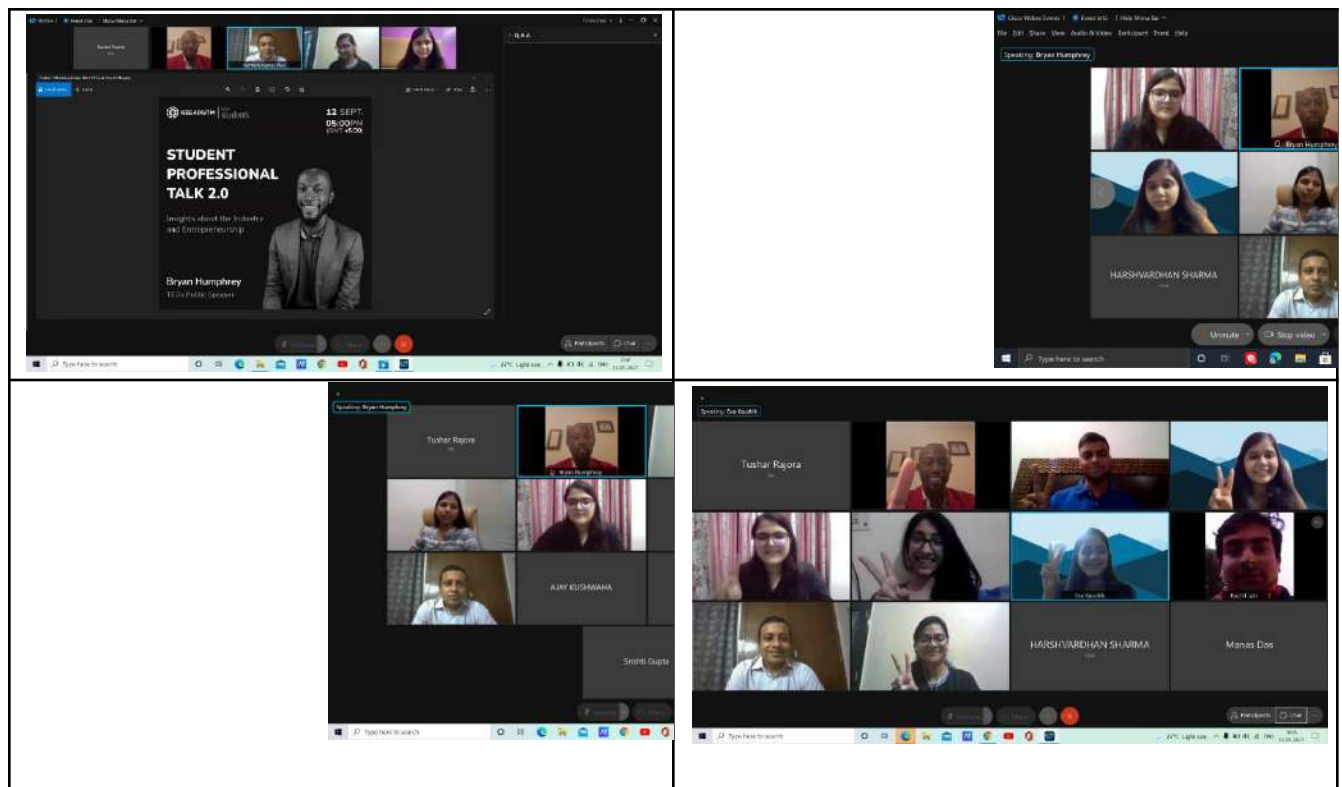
Q & A

12 SEPT.
05:00PM
(GMT +5:30)

STUDENT PROFESSIONAL TALK 2.0

Insights about the Industry and Entrepreneurship

Bryan Humphrey
TEDx Public Speaker

Participants Chat

Type here to search

Cisco Webex Events | Event Info | Hide Menu Bar

File Edit Share View Audio & Video Participant Event Help

Speaking: Bryan Humphrey

Bryan Humphrey

HARSHVARDHAN SHARMA

Unmute Stop video

Type here to search

Speaking: Bryan Humphrey

Tushar Rajora

Bryan Humphrey

AJAY KUSHWAHA

Srishti Gupta

Type here to search

Tushar Rajora

HARSHVARDHAN SHARMA

Manas Das

Participants Chat

Type here to search